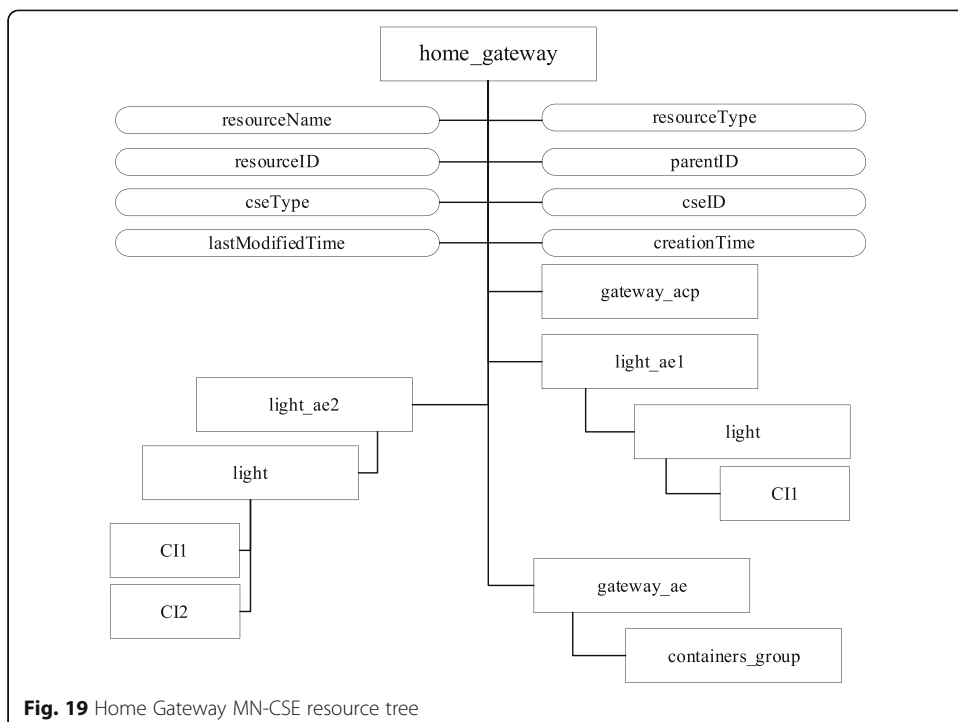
home_gateway

resourceName

resourceType

resourceID

parentID

cseType

cseID

lastModifiedTime

creationTime

gateway_acp

light_ae1

light_ae2

light

light

CI1

CI1

CI2

gateway_ae

containers_group

**Fig. 19** Home Gateway MN-CSE resource tree